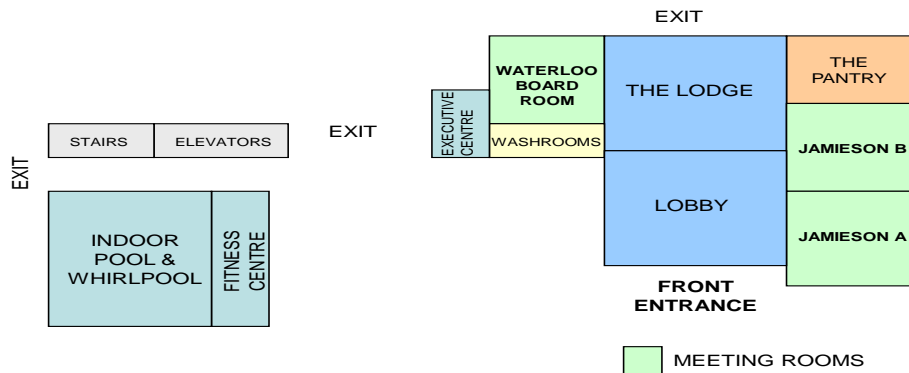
EXIT

STAIRS

ELEVATORS

EXIT

INDOOR POOL & WHIRLPOOL

FITNESS CENTRE

EXIT

EXECUTIVE CENTRE

WATERLOO BOARD ROOM

WASHROOMS

THE LODGE

LOBBY

FRONT ENTRANCE

THE PANTRY

JAMIESON B

JAMIESON A

MEETING ROOMS